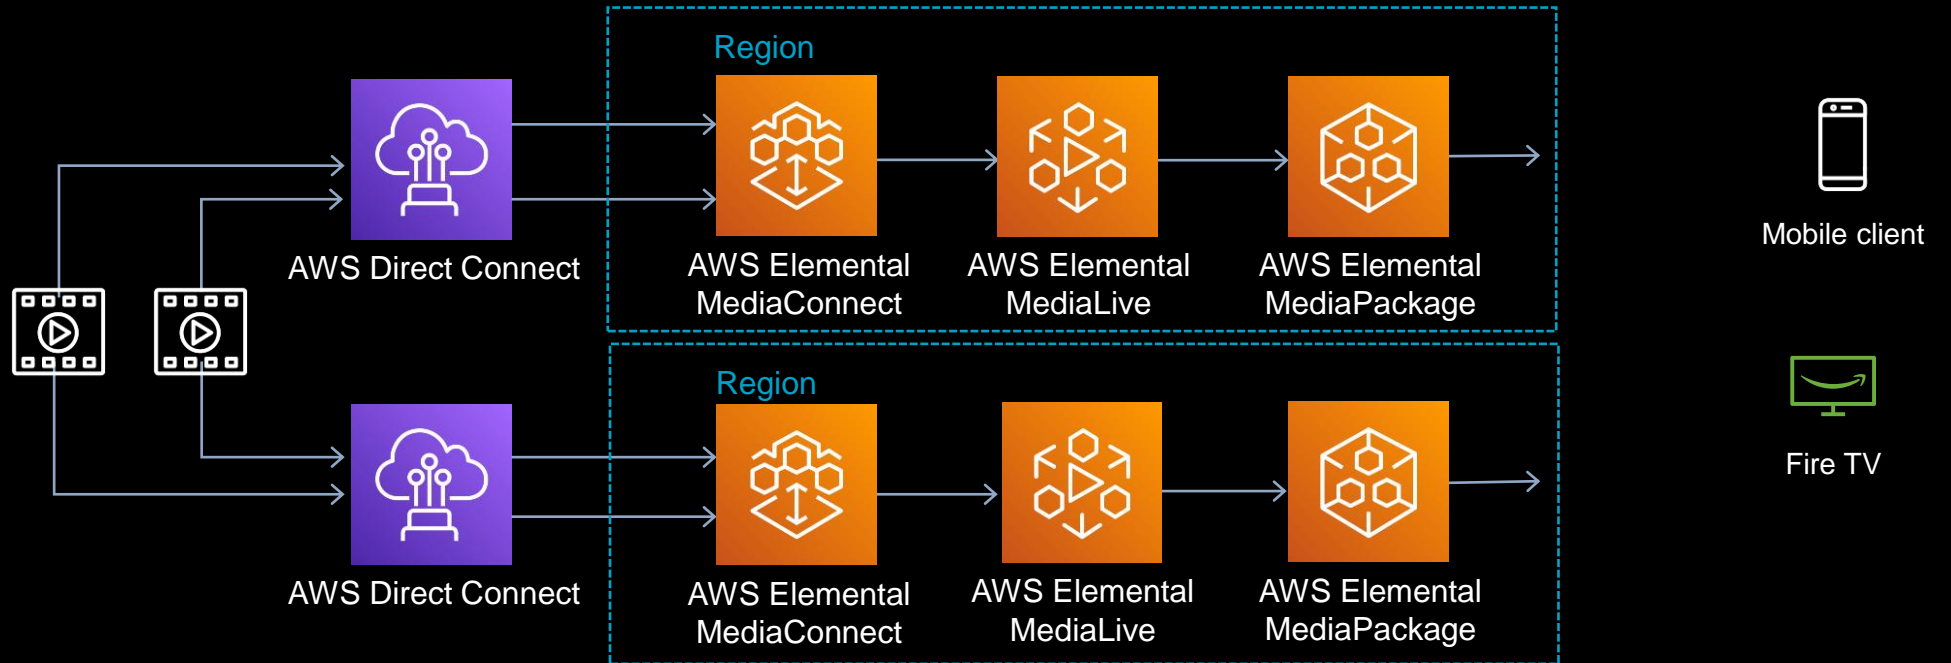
Region

AWS Direct Connect

AWS Elemental MediaConnect

AWS Elemental MediaLive

AWS Elemental MediaPackage

Mobile client

Region

AWS Direct Connect

AWS Elemental MediaConnect

AWS Elemental MediaLive

AWS Elemental MediaPackage

Fire TV